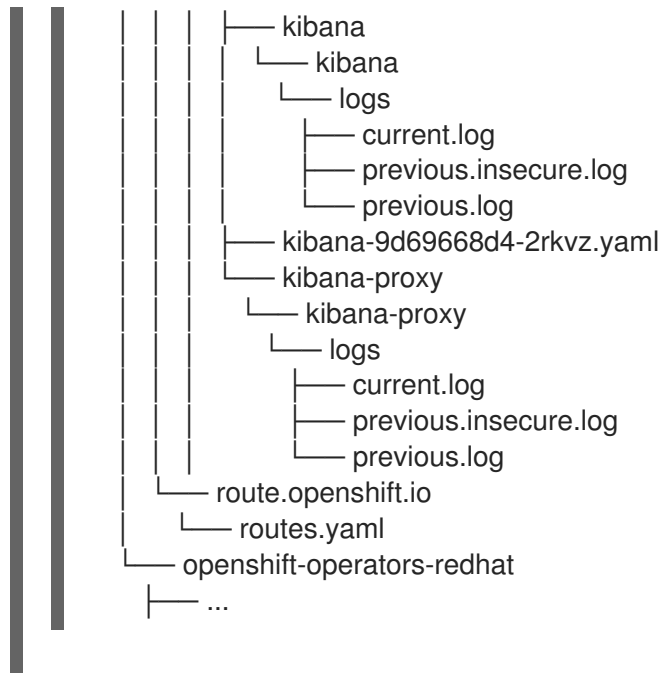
│ │ │ ├── kibana
│ │ │ │ └── kibana
│ │ │ │ └── logs
│ │ │ │ ├── current.log
│ │ │ │ ├── previous.insecure.log
│ │ │ │ └── previous.log
│ │ │ ├── kibana-9d69668d4-2rkvz.yaml
│ │ │ └── kibana-proxy
│ │ │ └── kibana-proxy
│ │ │ └── logs
│ │ │ ├── current.log
│ │ │ ├── previous.insecure.log
│ │ │ └── previous.log
│ │ └── route.openshift.io
│ │ └── routes.yaml
│ └── openshift-operators-redhat
│ ├── ...